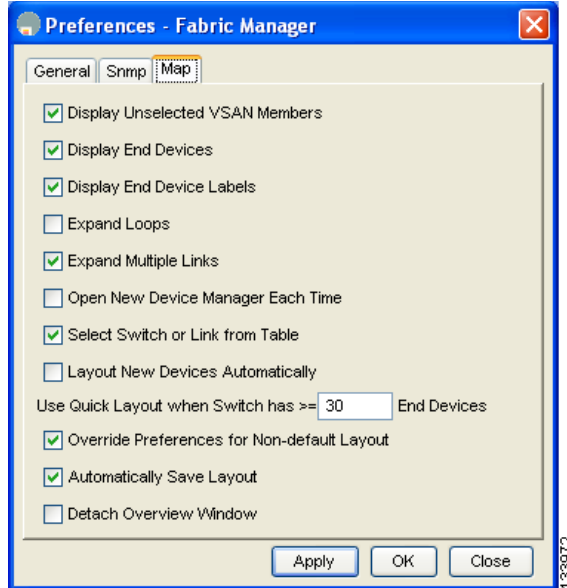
Preferences - Fabric Manager

General | Snmp | Map

Display Unselected VSAN Members

Display End Devices

Display End Device Labels

Expand Loops

Expand Multiple Links

Open New Device Manager Each Time

Select Switch or Link from Table

Layout New Devices Automatically

Use Quick Layout when Switch has >= 30 End Devices

Override Preferences for Non-default Layout

Automatically Save Layout

Detach Overview Window

Apply OK Close

133072